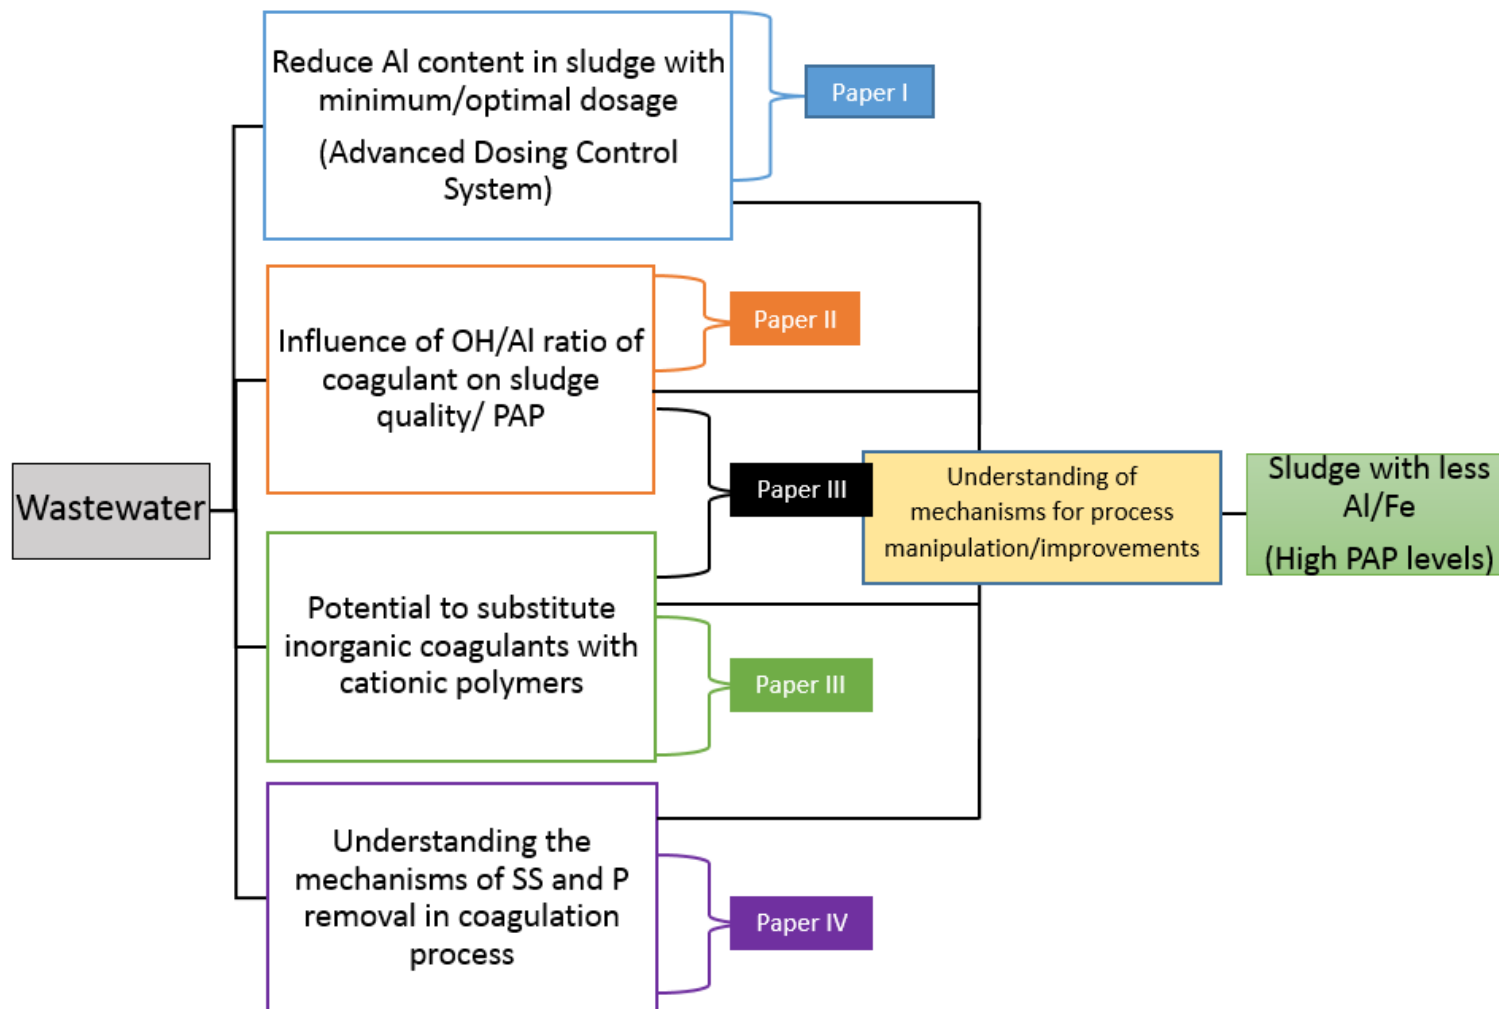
Wastewater

Reduce Al content in sludge with minimum/optimal dosage

(Advanced Dosing Control System)

Paper I

Influence of OH/Al ratio of coagulant on sludge quality/ PAP

Paper II

Paper III

Potential to substitute inorganic coagulants with cationic polymers

Paper III

Understanding the mechanisms of SS and P removal in coagulation process

Paper IV

Understanding of mechanisms for process manipulation/improvements

Sludge with less Al/Fe

(High PAP levels)